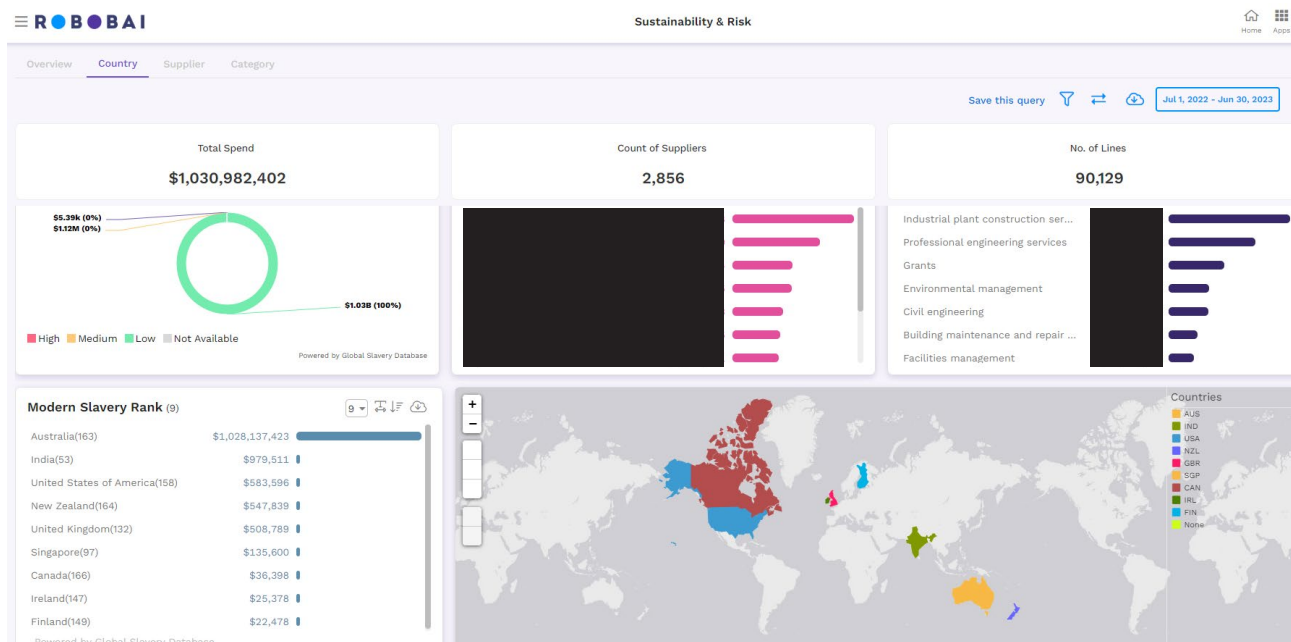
ROBOBAI

Sustainability & Risk

Home Apps

Overview Country Supplier Category

Save this query

Jul 1, 2022 - Jun 30, 2023

Total Spend
$1,030,982,402

Count of Suppliers
2,856

No. of Lines
90,129

$5.39k (0%)
$1.12M (0%)
$1.03B (100%)

High Medium Low Not Available

Powered by Global Slavery Database

Industrial plant construction ser...
Professional engineering services
Grants
Environmental management
Civil engineering
Building maintenance and repair ...
Facilities management

Modern Slavery Rank (9)

9

| | |
|---|---|
| Australia(163) | $1,028,137,423 |
| India(53) | $979,511 |
| United States of America(158) | $583,596 |
| New Zealand(164) | $547,839 |
| United Kingdom(132) | $508,789 |
| Singapore(97) | $135,600 |
| Canada(166) | $36,398 |
| Ireland(147) | $25,378 |
| Finland(149) | $22,478 |

Powered by Global Slavery Database

+
−

Countries
AUS
IND
USA
NZL
GBR
SGP
CAN
IRL
FIN
None